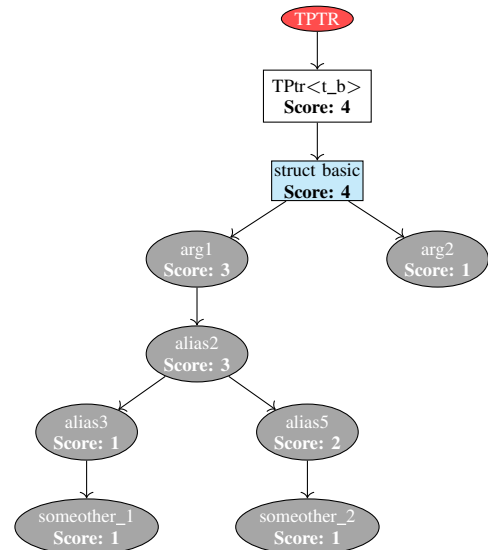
TPTR

TPtr<t_b>
**Score: 4**

struct basic
**Score: 4**

arg1
**Score: 3**

arg2
**Score: 1**

alias2
**Score: 3**

alias3
**Score: 1**

alias5
**Score: 2**

someother_1
**Score: 1**

someother_2
**Score: 1**